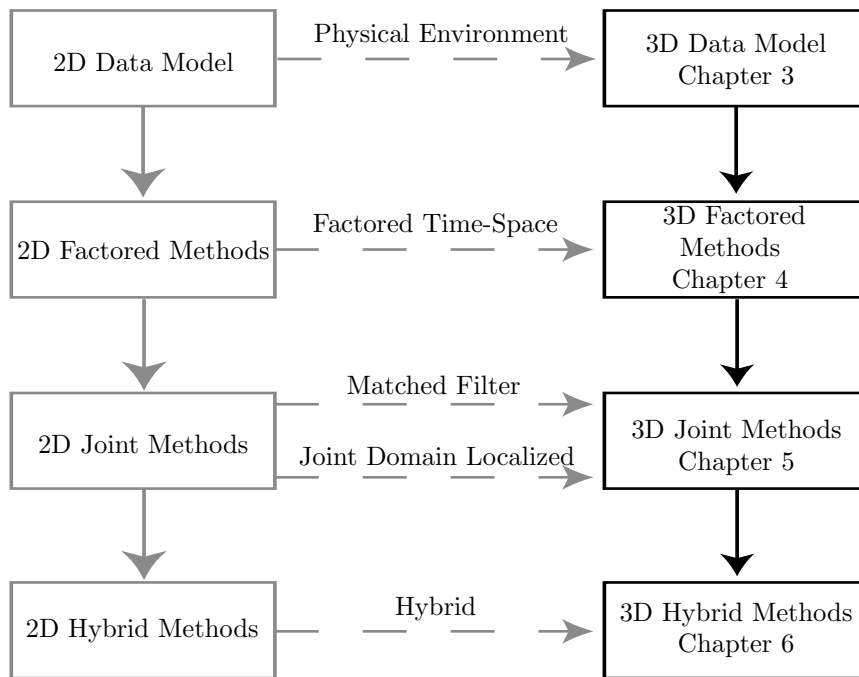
2D Data Model

Physical Environment

3D Data Model
Chapter 3

2D Factored Methods

Factored Time-Space

3D Factored Methods
Chapter 4

2D Joint Methods

Matched Filter

Joint Domain Localized

3D Joint Methods
Chapter 5

2D Hybrid Methods

Hybrid

3D Hybrid Methods
Chapter 6